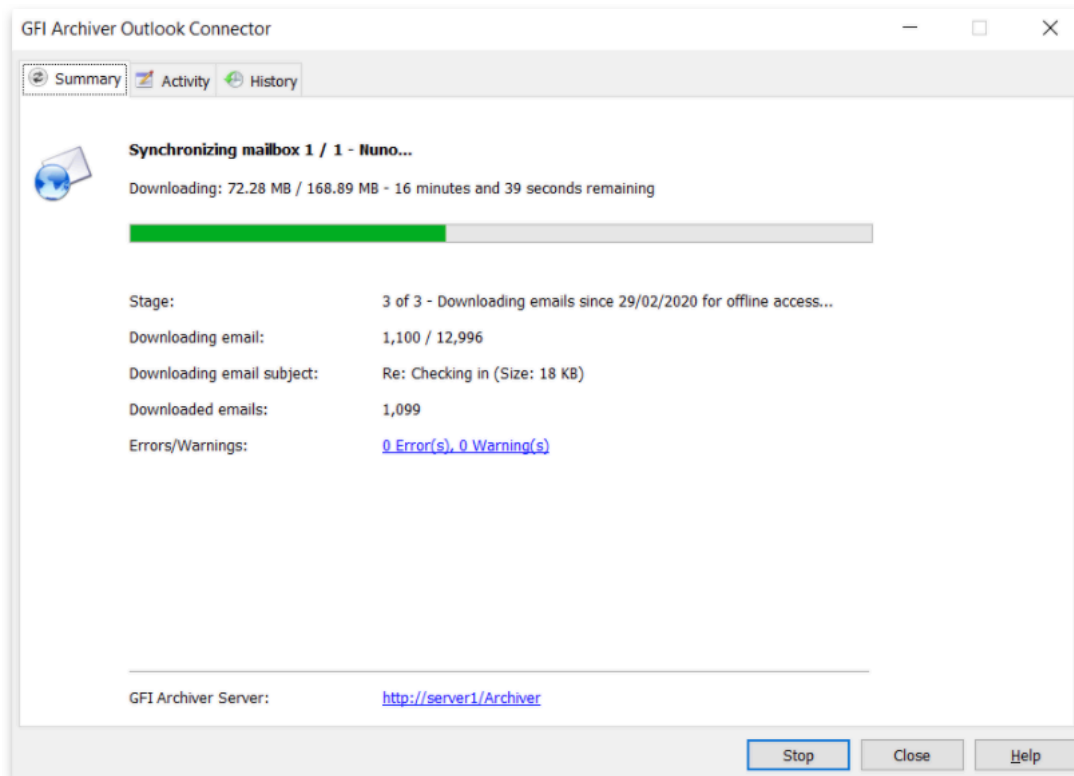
GFI Archiver Outlook Connector

Summary Activity History

Synchronizing mailbox 1 / 1 - Nuno...

Downloading: 72.28 MB / 168.89 MB - 16 minutes and 39 seconds remaining

| | |
|---|---|
| Stage: | 3 of 3 - Downloading emails since 29/02/2020 for offline access... |
| Downloading email: | 1,100 / 12,996 |
| Downloading email subject: | Re: Checking in (Size: 18 KB) |
| Downloaded emails: | 1,099 |
| Errors/Warnings: | 0 Error(s), 0 Warning(s) |

GFI Archiver Server: http://server1/Archiver

Stop Close Help